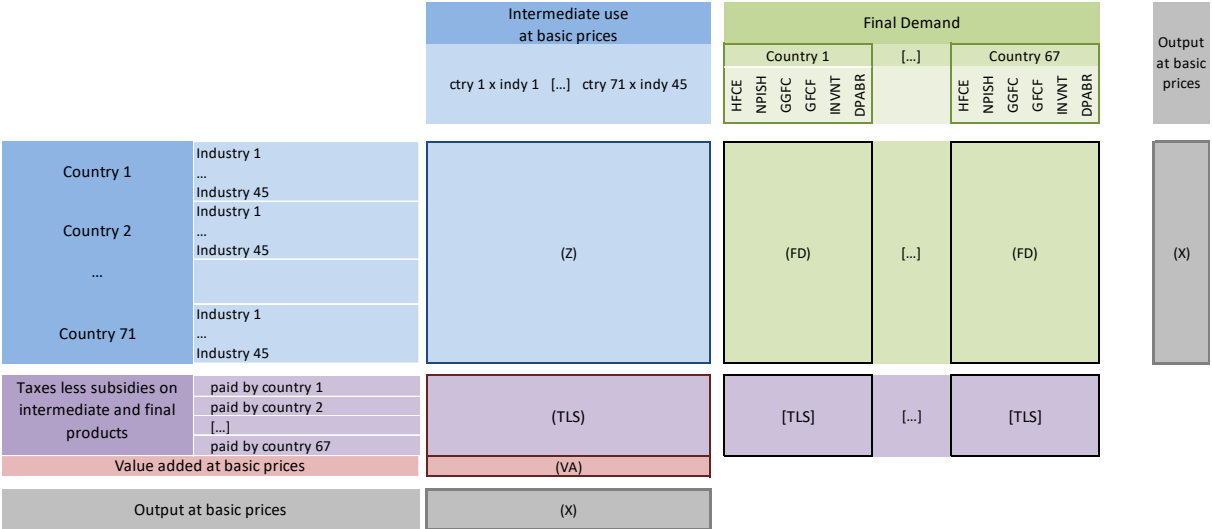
Intermediate use at basic prices

ctry 1 x indy 1 […] ctry 71 x indy 45

Final Demand

Country 1

HFCE NPISH GGFC GFCF INVNT DPABR

[…]

Country 67

HFCE NPISH GGFC GFCF INVNT DPABR

Output at basic prices

Country 1

Industry 1
…
Industry 45

Country 2

Industry 1
…
Industry 45

…

Country 71

Industry 1
…
Industry 45

(Z)

(FD)

[…]

(FD)

(X)

Taxes less subsidies on intermediate and final products

paid by country 1
paid by country 2
[…]
paid by country 67

(TLS)

[TLS]

[…]

[TLS]

Value added at basic prices

(VA)

Output at basic prices

(X)